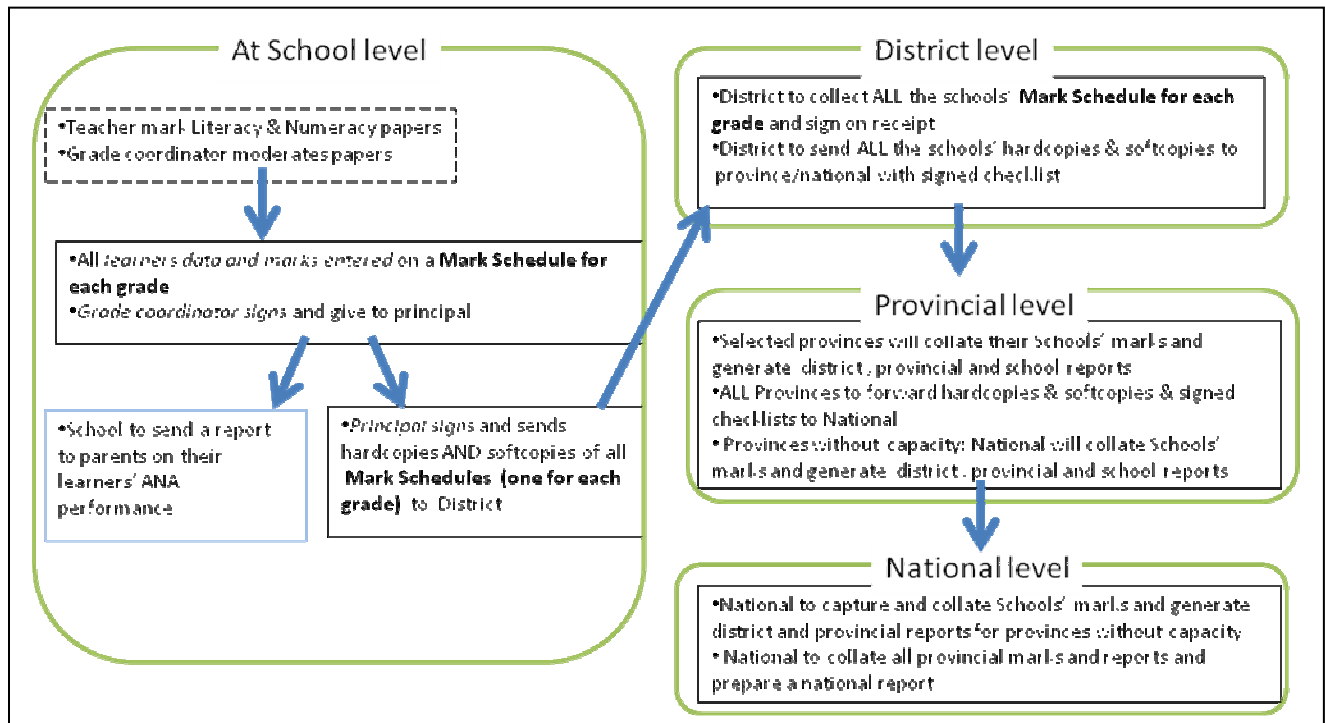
At School level

•Teacher mark Literacy & Numeracy papers
•Grade coordinator moderates papers

•All learners data and marks entered on a **Mark Schedule for each grade**
•Grade coordinator signs and give to principal

•School to send a report to parents on their learners' ANA performance

•Principal signs and sends hardcopies AND softcopies of all **Mark Schedules (one for each grade)** to District

District level

•District to collect ALL the schools' **Mark Schedule for each grade** and sign on receipt
•District to send ALL the schools' hardcopies & softcopies to province/national with signed checklist

Provincial level

•Selected provinces will collate their Schools' marks and generate district, provincial and school reports
•ALL Provinces to forward hardcopies & softcopies & signed checklists to National
• Provinces without capacity: National will collate Schools' marks and generate district, provincial and school reports

National level

•National to capture and collate Schools' marks and generate district and provincial reports for provinces without capacity
• National to collate all provincial marks and reports and prepare a national report